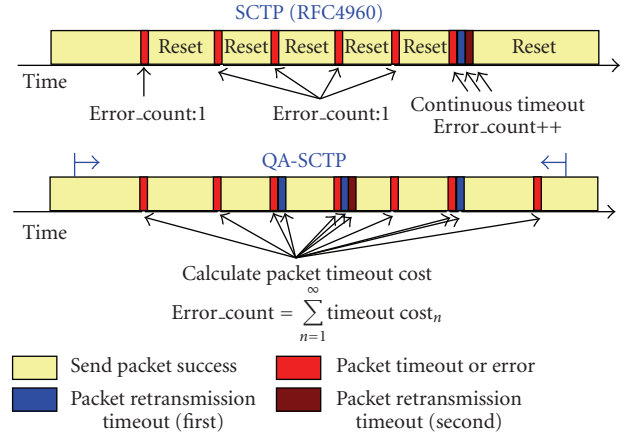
SCTP (RFC4960)

Reset

Reset

Reset

Reset

Reset

Reset

Time

Error_count:1

Error_count:1

Continuous timeout
Error_count++

QA-SCTP

Time

Calculate packet timeout cost

Error_count = $\sum_{n=1}^{\infty}$ timeout cost$_n$

Send packet success

Packet timeout or error

Packet retransmission timeout (first)

Packet retransmission timeout (second)